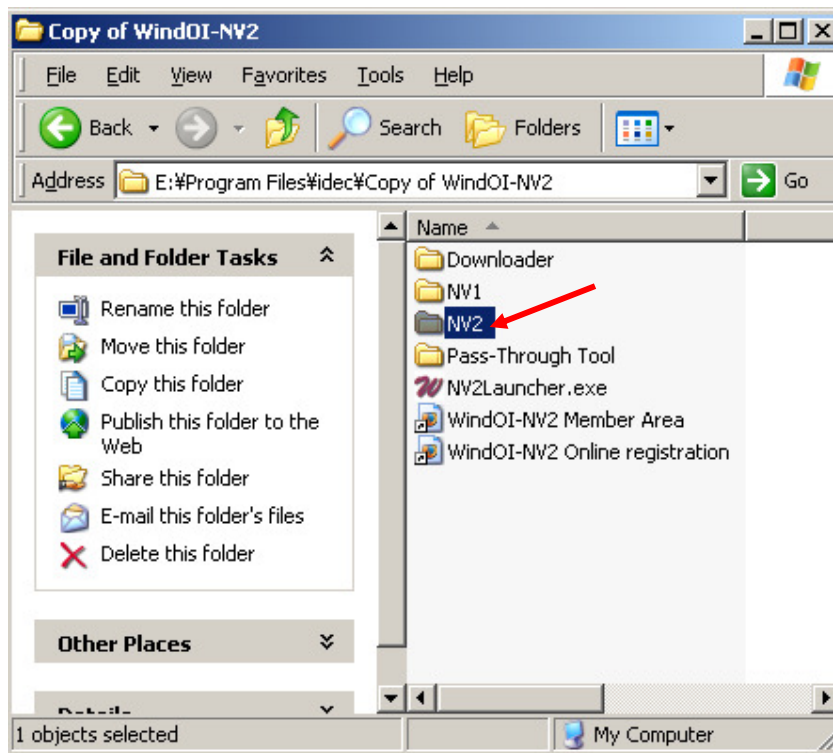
Copy of WindOI-NV2

File Edit View Favorites Tools Help

Back Search Folders

Address E:¥Program Files¥idec¥Copy of WindOI-NV2 Go

File and Folder Tasks

Rename this folder
Move this folder
Copy this folder
Publish this folder to the Web
Share this folder
E-mail this folder's files
Delete this folder

Other Places

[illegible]

Name

Downloader
NV1
NV2
Pass-Through Tool
NV2Launcher.exe
WindOI-NV2 Member Area
WindOI-NV2 Online registration

1 objects selected

My Computer